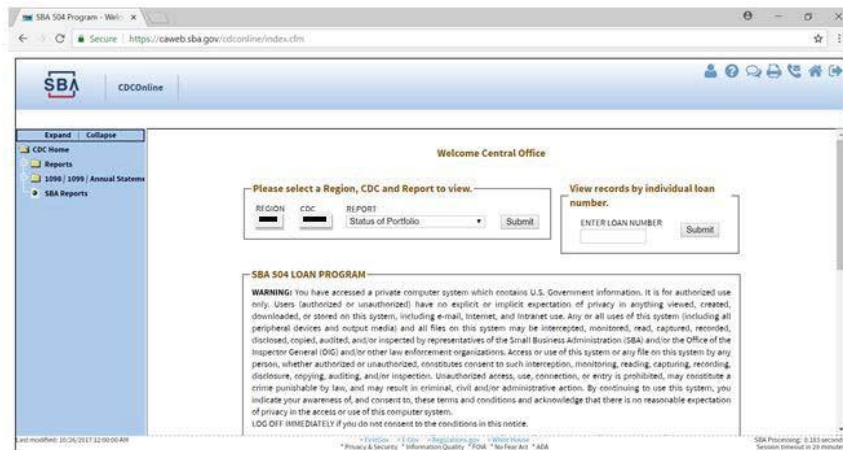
SBA 504 Program - Welc ×

Secure | https://caweb.sba.gov/cdconline/index.cfm

SBA CDCOnline

Expand | Collapse

CDC Home

Reports

1098 | 1099 | Annual Statem

SBA Reports

Welcome Central Office

Please select a Region, CDC and Report to view.

REGION CDC REPORT

Status of Portfolio

Submit

View records by individual loan number.

ENTER LOAN NUMBER

Submit

SBA 504 LOAN PROGRAM

WARNING: You have accessed a private computer system which contains U.S. Government information. It is for authorized use only. Users (authorized or unauthorized) have no explicit or implicit expectation of privacy in anything viewed, created, downloaded, or stored on this system, including e-mail, Internet, and Intranet use. Any or all uses of this system (including all peripheral devices and output media) and all files on this system may be intercepted, monitored, read, captured, recorded, disclosed, copied, audited, and/or inspected by representatives of the Small Business Administration (SBA) and/or the Office of the Inspector General (OIG) and/or other law enforcement organizations. Access or use of this system or any file on this system by any person, whether authorized or unauthorized, constitutes consent to such interception, monitoring, reading, capturing, recording, disclosure, copying, auditing, and/or inspection. Unauthorized access, use, connection, or entry is prohibited, may constitute a crime punishable by law, and may result in criminal, civil and/or administrative action. By continuing to use this system, you indicate your awareness of, and consent to, these terms and conditions and acknowledge that there is no reasonable expectation of privacy in the access or use of this computer system.

LOG OFF IMMEDIATELY if you do not consent to the conditions in this notice.

Last modified: 10/26/2017 12:00:00 AM

* FirstGov * E-Gov * Regulations.gov * White House
* Privacy & Security * Information Quality * FOIA * No Fear Act * ADA

SBA Processing: 0.183 seconds
Session timeout in 20 minute